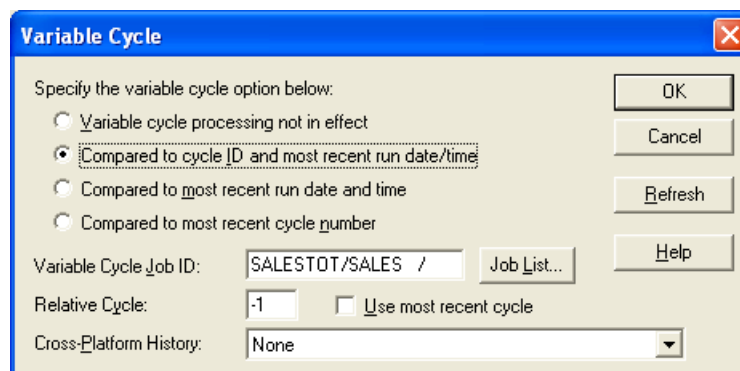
Variable Cycle

Specify the variable cycle option below:

Variable cycle processing not in effect

Compared to cycle ID and most recent run date/time

Compared to most recent run date and time

Compared to most recent cycle number

OK

Cancel

Refresh

Help

Variable Cycle Job ID: SALESTOT/SALES /

Job List...

Relative Cycle: -1

Use most recent cycle

Cross-Platform History: None